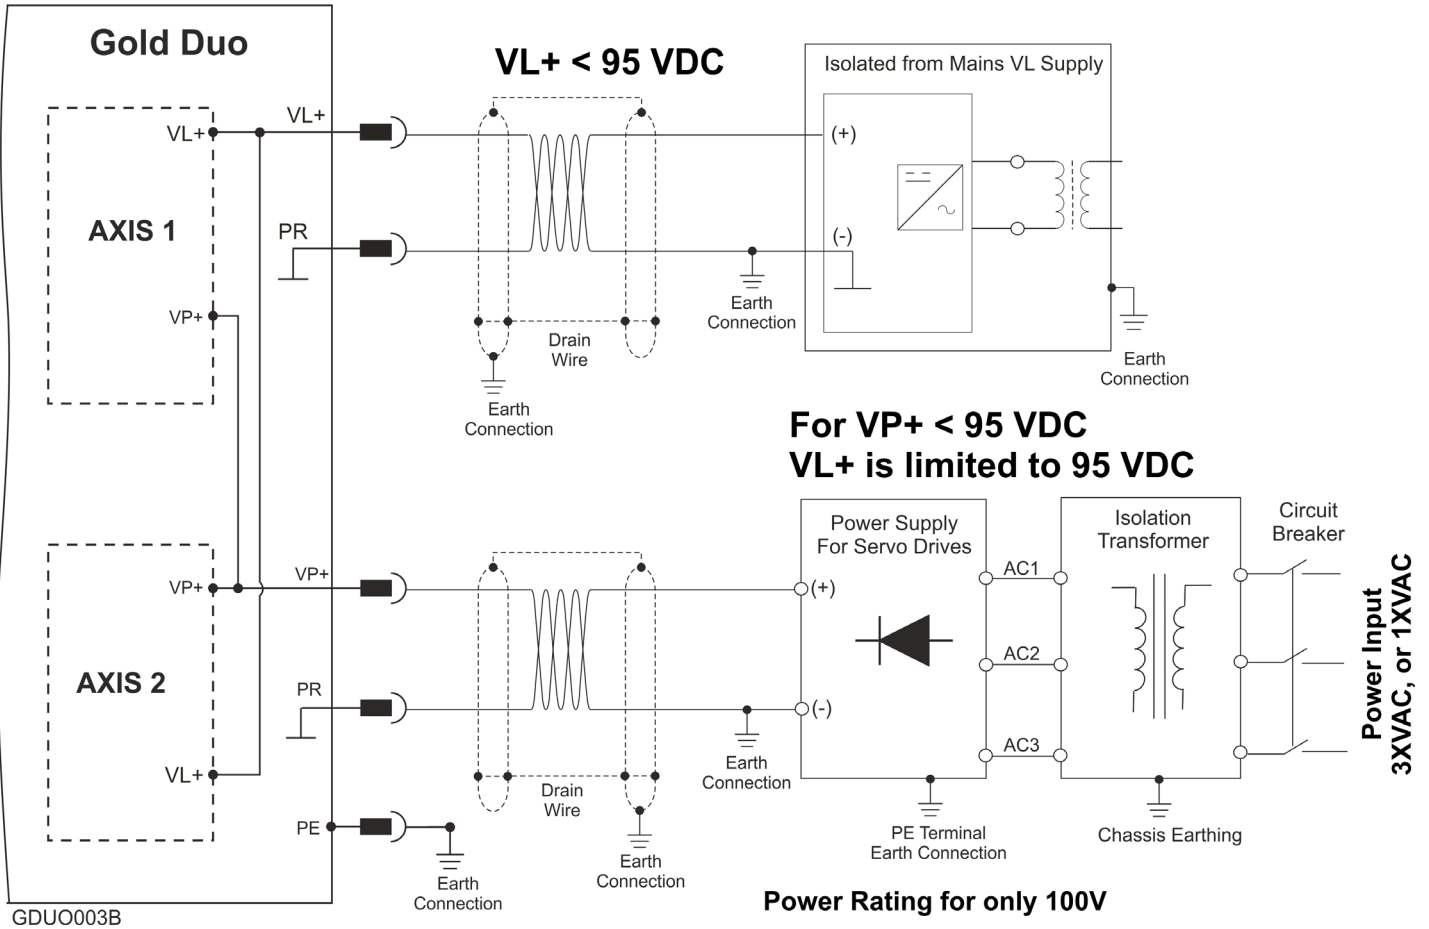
Gold Duo

VL+ < 95 VDC

Isolated from Mains VL Supply

VL+

VL+

AXIS 1

PR

(+)

(-)

VP+

Earth Connection

Drain Wire

Earth Connection

Earth Connection

For VP+ < 95 VDC
VL+ is limited to 95 VDC

Power Supply For Servo Drives

Isolation Transformer

Circuit Breaker

VP+

VP+

(+)

AC1

AXIS 2

AC2

PR

(-)

Power Input
3XVAC, or 1XVAC

AC3

VL+

Earth Connection

Drain Wire

PE

PE Terminal Earth Connection

Chassis Earthing

Earth Connection

Earth Connection

Power Rating for only 100V

GDUO003B